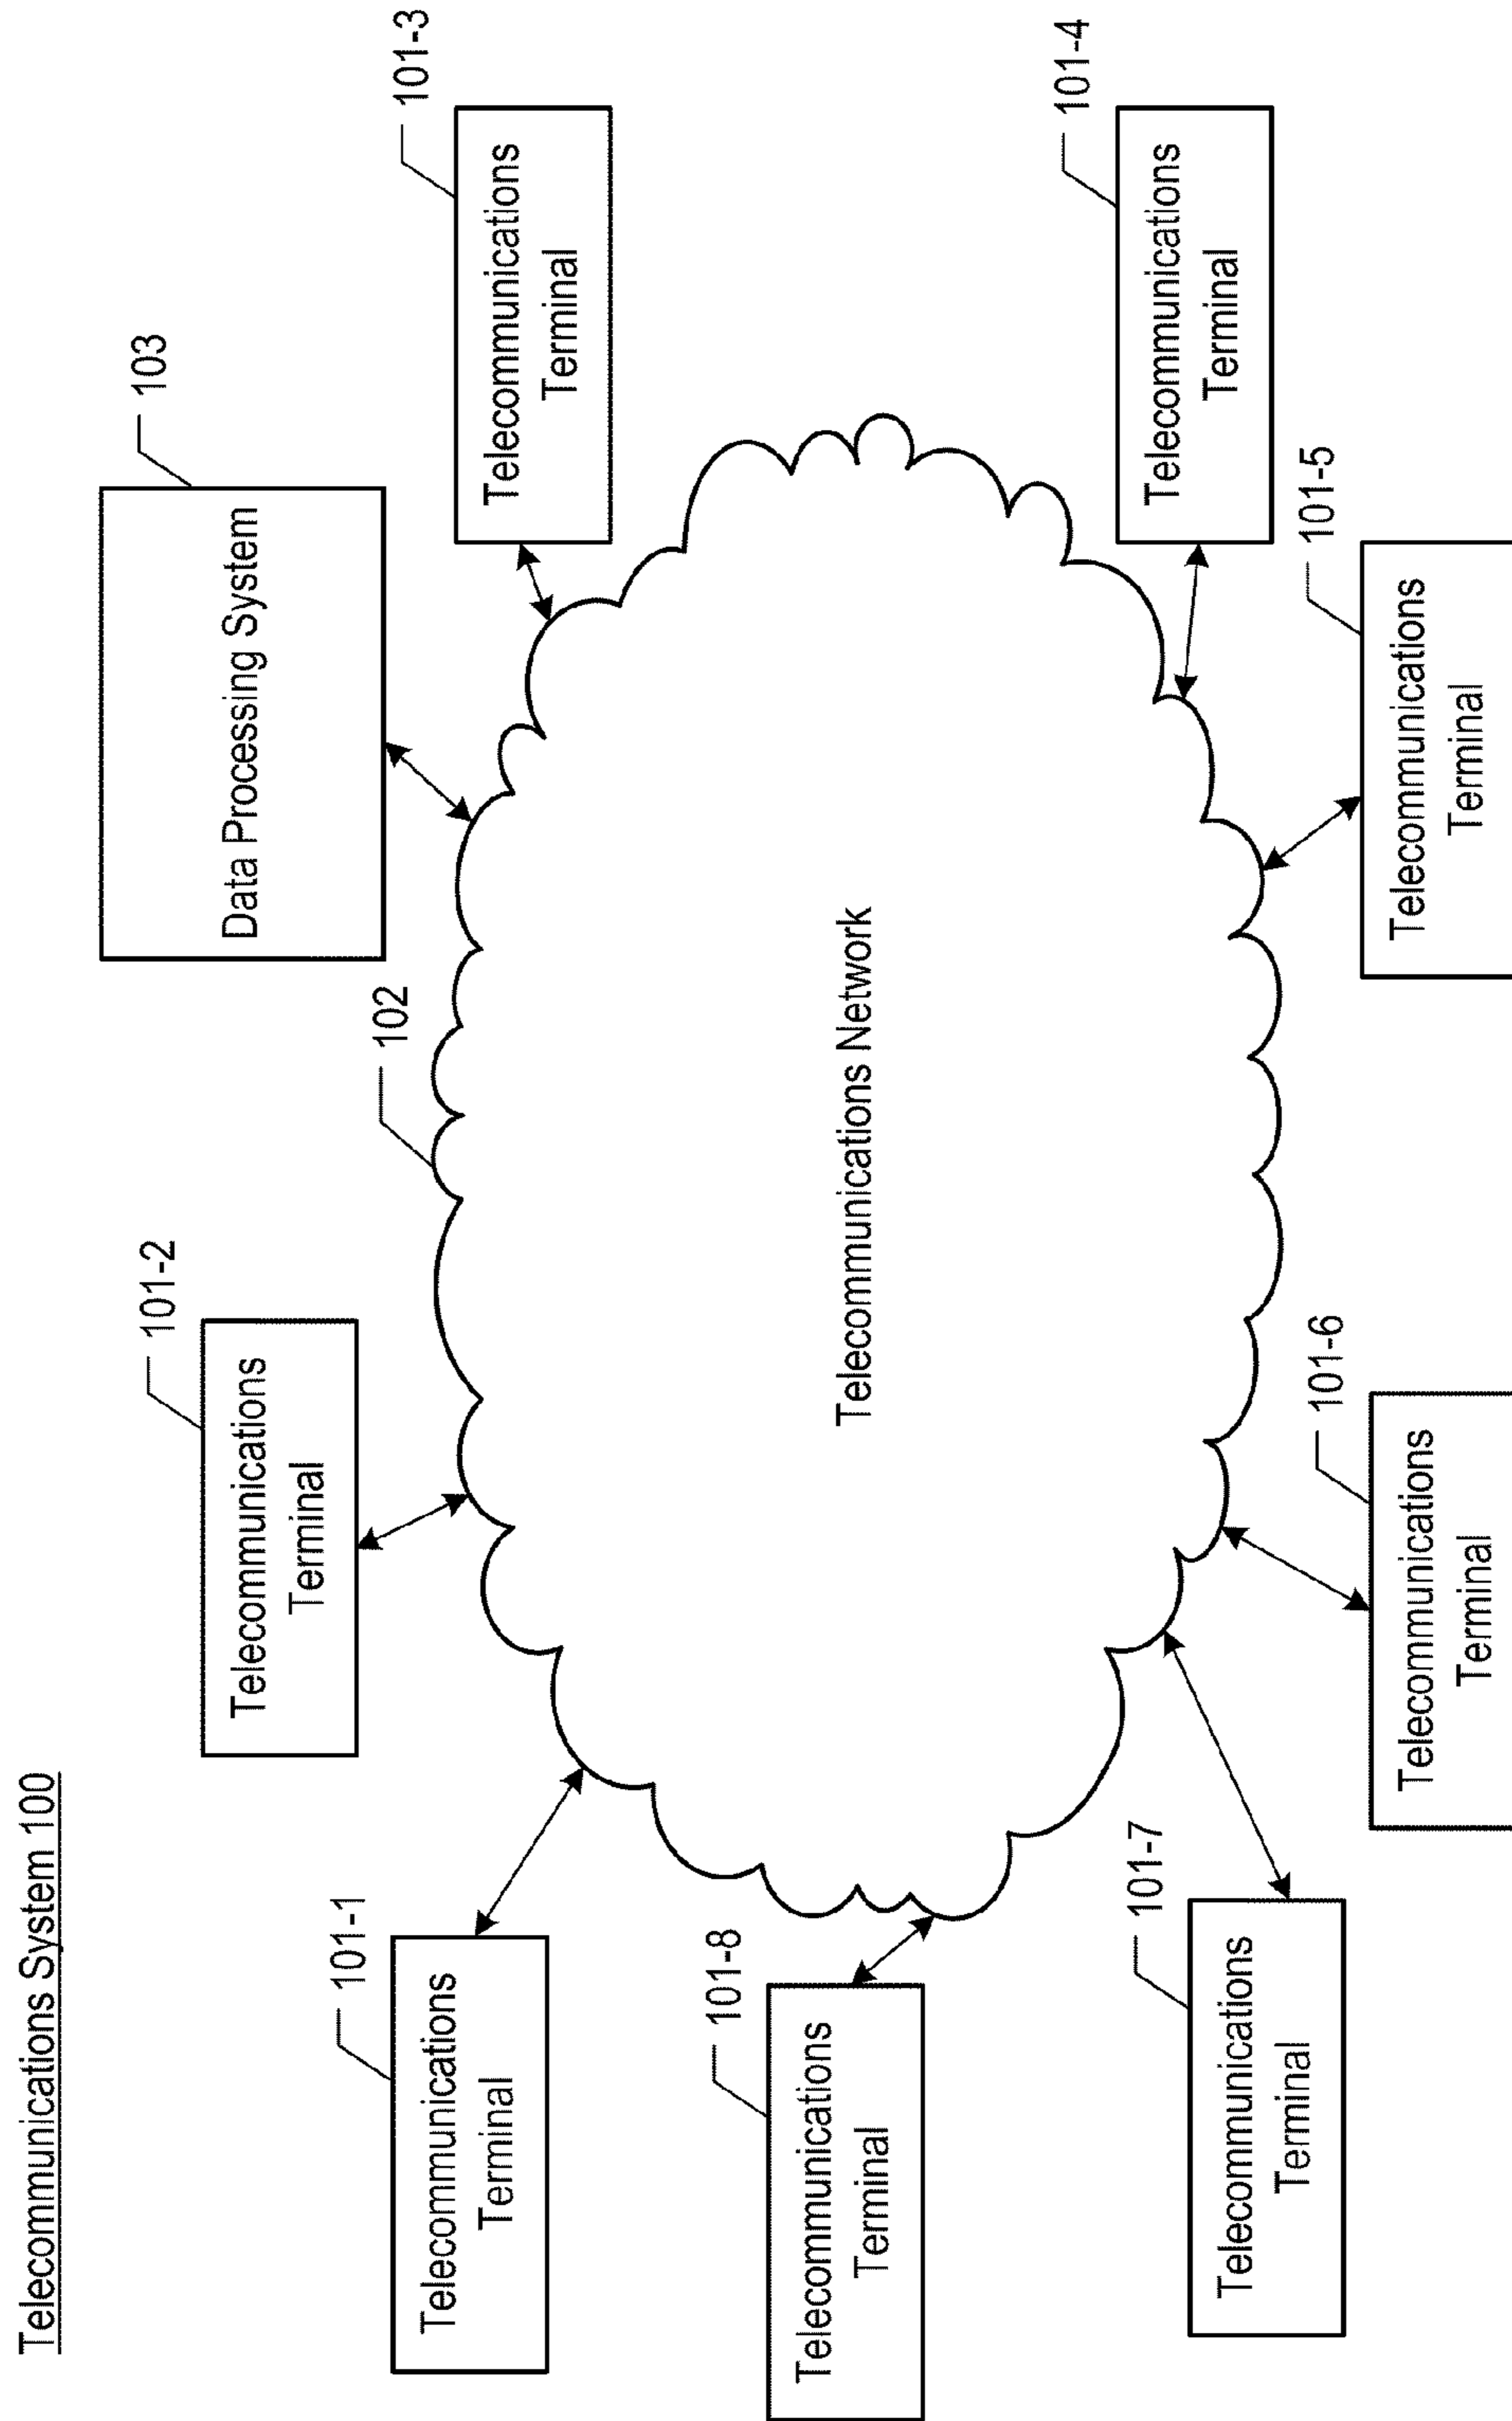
Telecommunications System 100

103

Data Processing System

101-3

Telecommunications Terminal

101-4

Telecommunications Terminal

101-2

Telecommunications Terminal

102

Telecommunications Network

101-5

Telecommunications Terminal

101-1

Telecommunications Terminal

101-8

Telecommunications Terminal

101-7

Telecommunications Terminal

101-6

Telecommunications Terminal